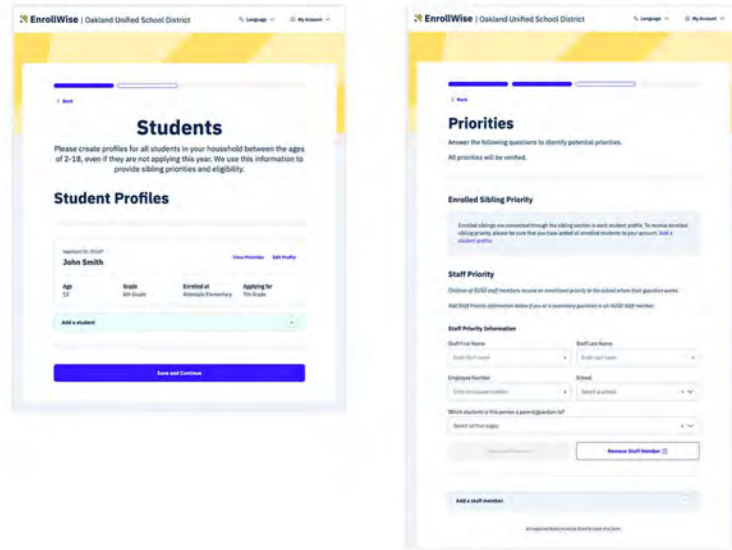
EnrollWise | Oakland Unified School District

Language

My Account

< Back

Students

Please create profiles for all students in your household between the ages of 2-18, even if they are not applying this year. We use this information to provide sibling priorities and eligibility.

Student Profiles

Applicant ID: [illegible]

John Smith

View Priorities

Edit Profile

| Age | Grade | Enrolled at | Applying for |
|---|---|---|---|
| 13 | 6th Grade | Alameda Elementary | 7th Grade |

Add a student

Save and Continue

EnrollWise | Oakland Unified School District

Language

My Account

< Back

Priorities

Answer the following questions to identify potential priorities.

All priorities will be verified.

Enrolled Sibling Priority

Enrolled siblings are connected through the sibling section in each student profile. To receive enrolled sibling priority, please be sure that you have added all enrolled students to your account. Add a student profile

Staff Priority

Children of OUSD staff members receive an enrollment priority to the school where their guardian works.

Add Staff Priority information below if you or a secondary guardian is an OUSD staff member.

Staff Priority Information

Staff First Name

Enter first name

Staff Last Name

Enter last name

Employee Number

Enter employee number

School

Select a school

Which students is this person a parent/guardian of?

Select all that apply

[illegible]

Remove Staff Member

Add a staff member

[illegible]